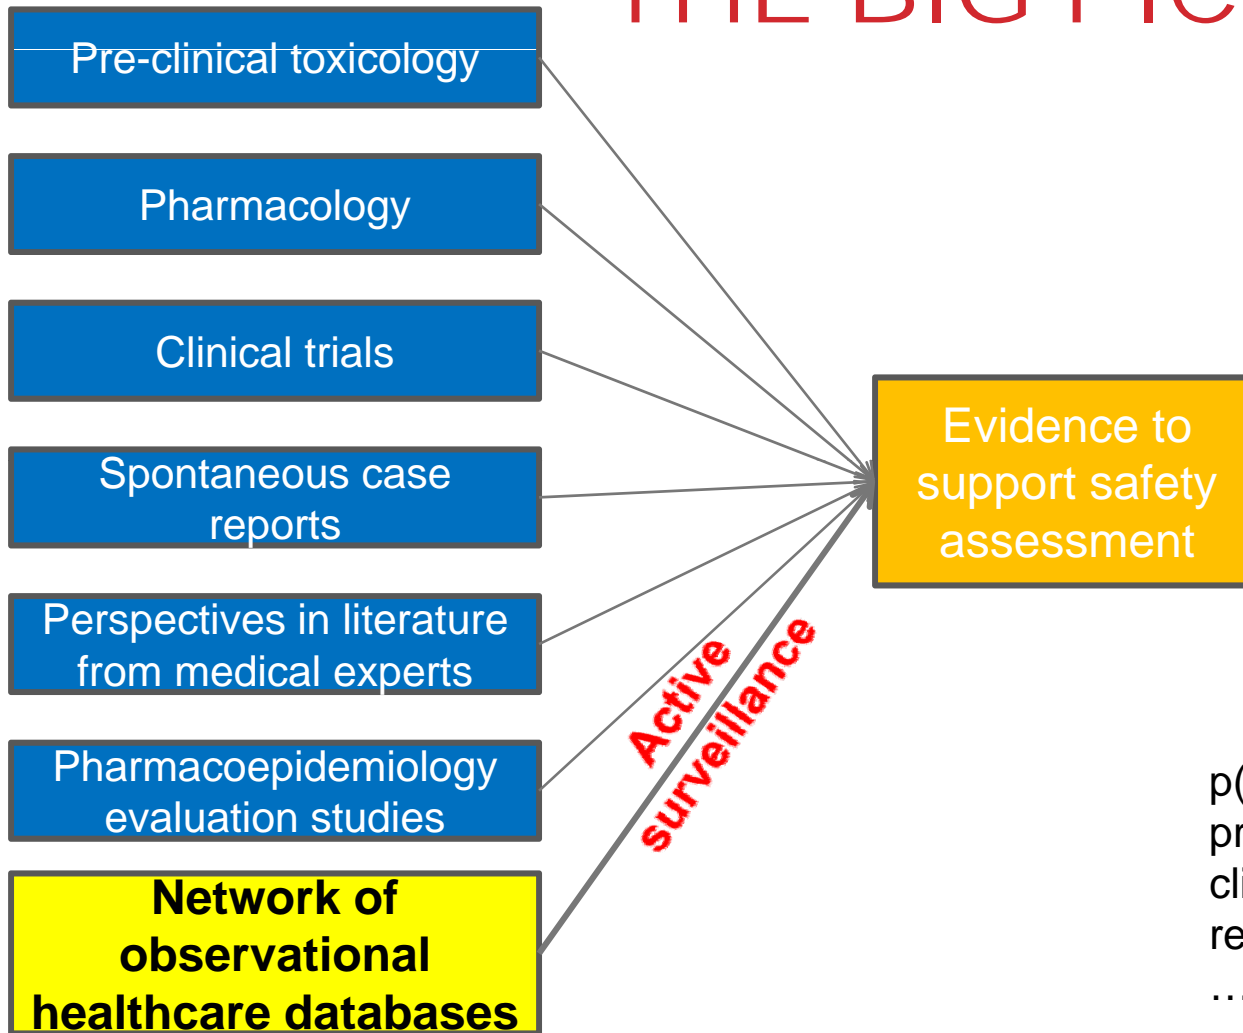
THE BIG PIC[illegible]

Pre-clinical toxicology

Pharmacology

Clinical trials

Spontaneous case reports

Perspectives in literature from medical experts

Pharmacoepidemiology evaluation studies

Network of observational healthcare databases

Active surveillance

Evidence to support safety assessment

p(
pr
cl
re
…